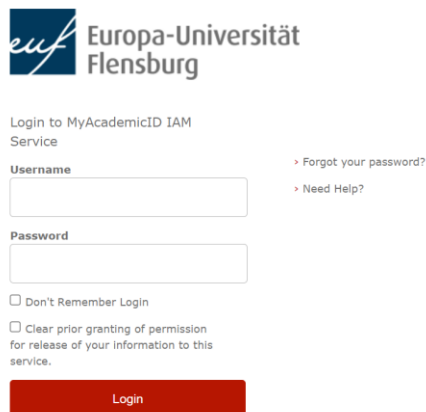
euf Europa-Universität Flensburg

Login to MyAcademicID IAM Service

Username

Password

Don't Remember Login

Clear prior granting of permission for release of your information to this service.

Login

› Forgot your password?

› Need Help?